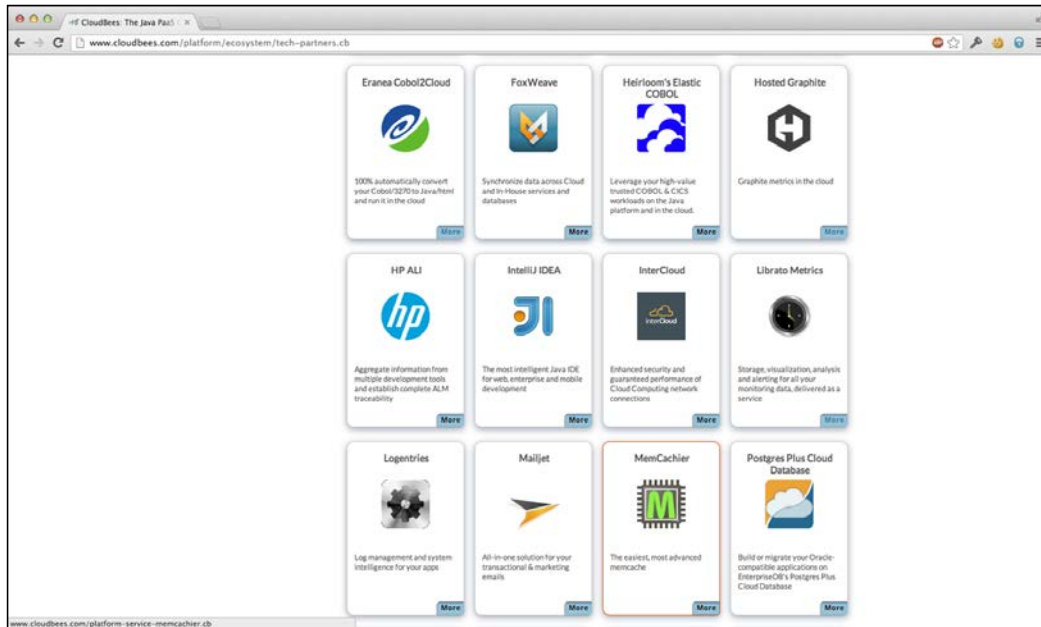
CloudBees: The Java PaaS

www.cloudbees.com/platform/ecosystem/tech-partners.cb

Eranea Cobol2Cloud

100% automatically convert your Cobol/3270 to Java/html and run it in the cloud

More

FoxWeave

Synchronize data across Cloud and In-House services and databases

More

Heirloom's Elastic COBOL

Leverage your high-value trusted COBOL & CICS workloads on the Java platform and in the cloud.

More

Hosted Graphite

Graphite metrics in the cloud

More

HP ALI

hp

Aggregate information from multiple development tools and establish complete ALM traceability

More

IntelliJ IDEA

JI

The most intelligent Java IDE for web, enterprise and mobile development

More

InterCloud

InterCloud

Enhanced security and guaranteed performance of Cloud Computing network connections

More

Librato Metrics

Storage, visualization, analysis and alerting for all your monitoring data, delivered as a service

More

Logentries

Log management and system intelligence for your apps

More

Mailjet

All-in-one solution for your transactional & marketing emails

More

MemCachier

M

The easiest, most advanced memcache

More

Postgres Plus Cloud Database

Build or migrate your Oracle-compatible applications on EnterpriseDB's Postgres Plus Cloud Database

More

www.cloudbees.com/platform-service-memcachier.cb